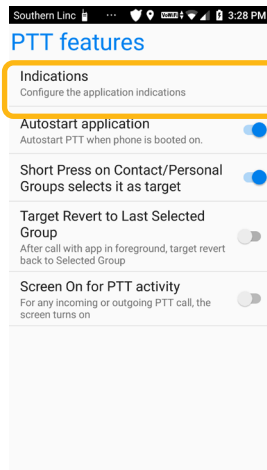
Southern Linc ··· VoLTE 3:28 PM

PTT features

Indications
Configure the application indications

Autostart application
Autostart PTT when phone is booted on.

Short Press on Contact/Personal Groups selects it as target

Target Revert to Last Selected Group
After call with app in foreground, target revert back to Selected Group

Screen On for PTT activity
For any incoming or outgoing PTT call, the screen turns on